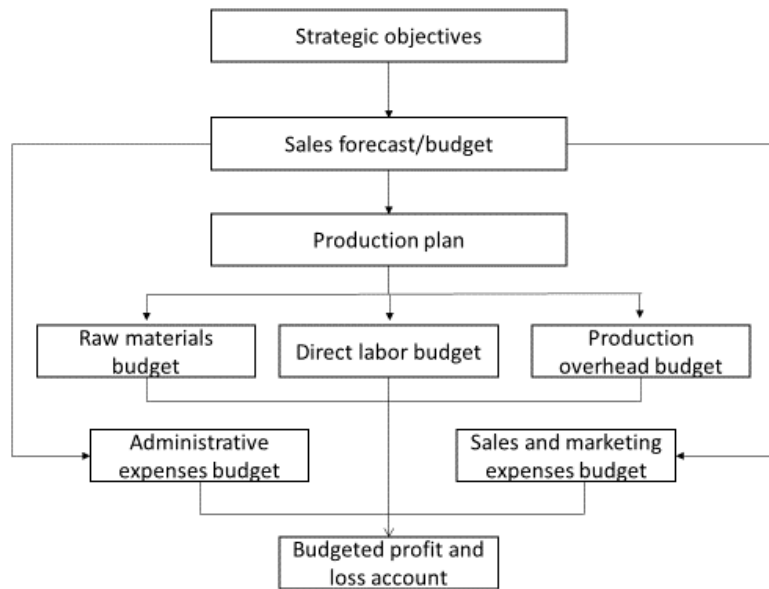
Strategic objectives

Sales forecast/budget

Production plan

Raw materials budget

Direct labor budget

Production overhead budget

Administrative expenses budget

Sales and marketing expenses budget

Budgeted profit and loss account